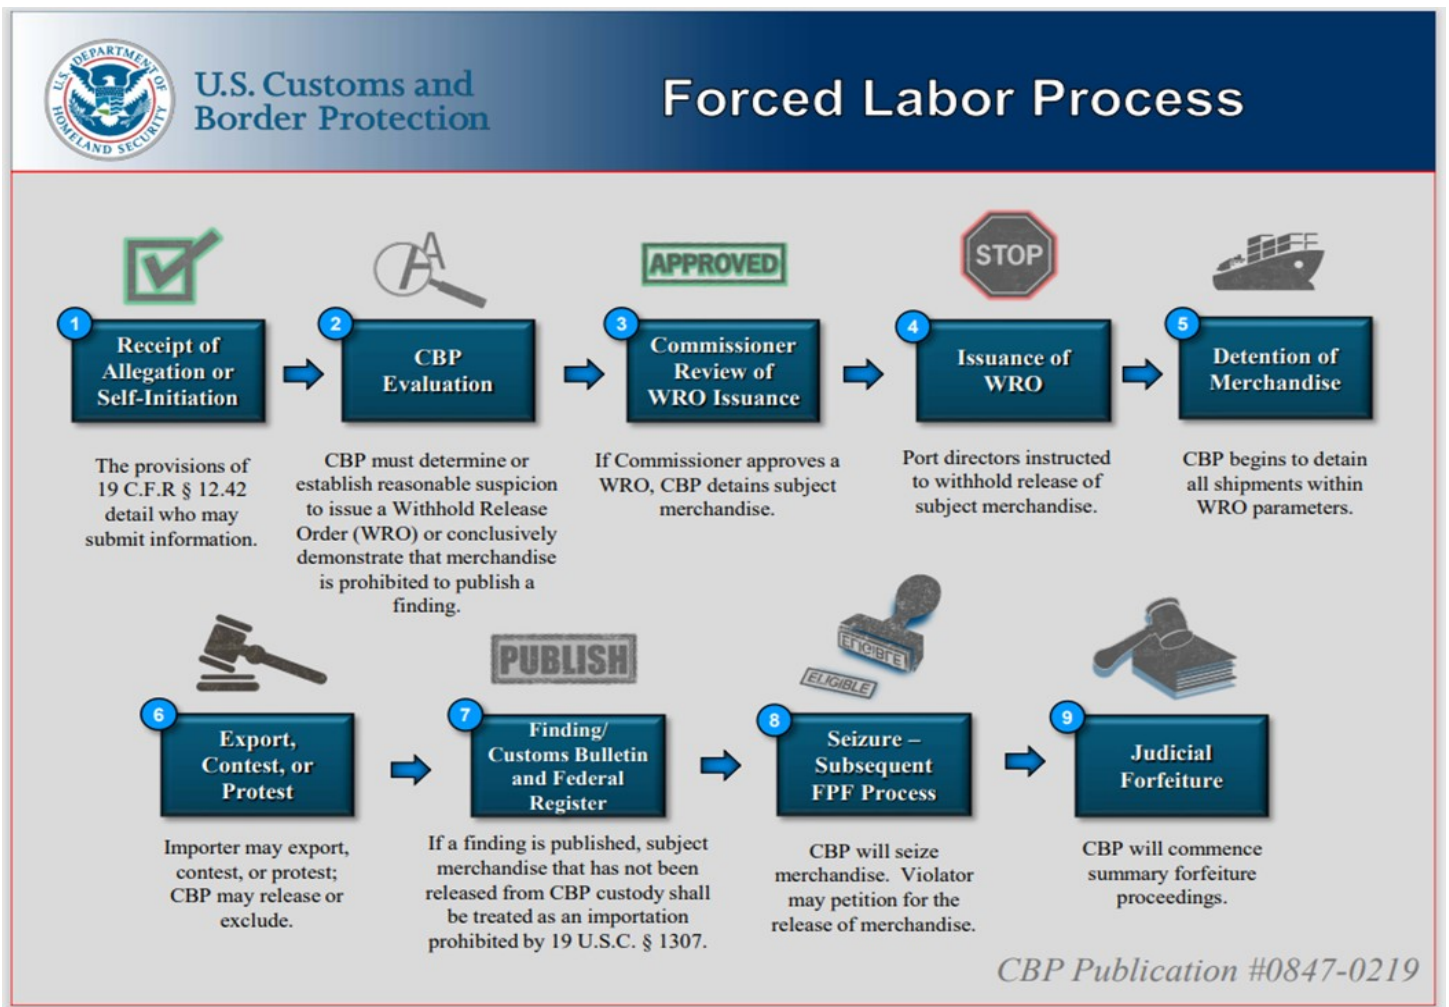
U.S. DEPARTMENT OF HOMELAND SECURITY

U.S. Customs and Border Protection

Forced Labor Process

APPROVED

STOP

1 Receipt of Allegation or Self-Initiation

The provisions of 19 C.F.R § 12.42 detail who may submit information.

2 CBP Evaluation

CBP must determine or establish reasonable suspicion to issue a Withhold Release Order (WRO) or conclusively demonstrate that merchandise is prohibited to publish a finding.

3 Commissioner Review of WRO Issuance

If Commissioner approves a WRO, CBP detains subject merchandise.

4 Issuance of WRO

Port directors instructed to withhold release of subject merchandise.

5 Detention of Merchandise

CBP begins to detain all shipments within WRO parameters.

PUBLISH

ELIGIBLE

ELIGIBLE

6 Export, Contest, or Protest

Importer may export, contest, or protest; CBP may release or exclude.

7 Finding/ Customs Bulletin and Federal Register

If a finding is published, subject merchandise that has not been released from CBP custody shall be treated as an importation prohibited by 19 U.S.C. § 1307.

8 Seizure – Subsequent FPF Process

CBP will seize merchandise. Violator may petition for the release of merchandise.

9 Judicial Forfeiture

CBP will commence summary forfeiture proceedings.

CBP Publication #0847-0219